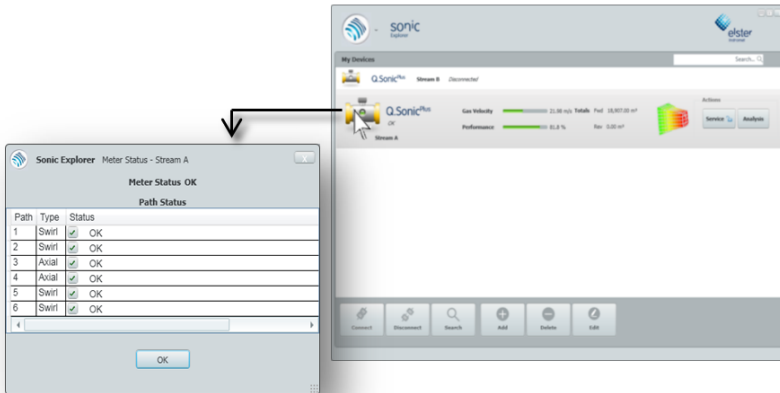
sonic
Explorer

elster
Instromet

My Devices

Search...

Q.Sonic$^{Plus}$ Stream B Disconnected

Q.Sonic$^{Plus}$
OK
Stream A

Gas Velocity 21.00 m/s
Performance 81.8 %

Totals Fwd 18,937.00 m³
Rev 0.00 m³

Actions
Service
Analysis

Connect
Disconnect
Search
Add
Delete
Edit

Sonic Explorer Meter Status - Stream A

Meter Status OK

Path Status

| Path | Type | Status |
|---|---|---|
| 1 | Swirl | OK |
| 2 | Swirl | OK |
| 3 | Axial | OK |
| 4 | Axial | OK |
| 5 | Swirl | OK |
| 6 | Swirl | OK |

OK